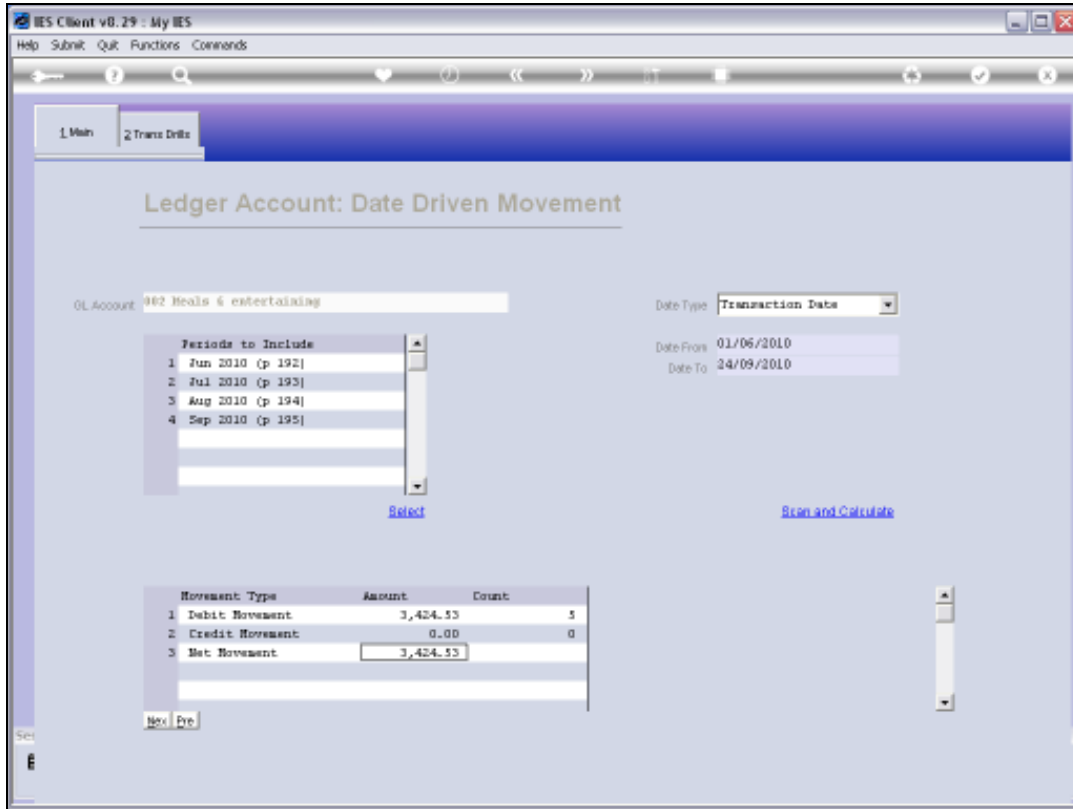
IES Client v8.29 : My IES
Help Submit Quit Functions Commands

1 Main
2 Trans Drills

Ledger Account: Date Driven Movement

GL Account 002 Meals & entertaining

Date Type Transaction Date

| | Periods to Include |
|---|---|
| 1 | Jun 2010 (p 192) |
| 2 | Jul 2010 (p 193) |
| 3 | Aug 2010 (p 194) |
| 4 | Sep 2010 (p 195) |

Date From 01/06/2010
Date To 24/09/2010

Select

Scan and Calculate

| | Movement Type | Amount | Count |
|---|---|---|---|
| 1 | Debit Movement | 3,424.53 | 5 |
| 2 | Credit Movement | 0.00 | 0 |
| 3 | Net Movement | 3,424.53 | |

Nex Pre